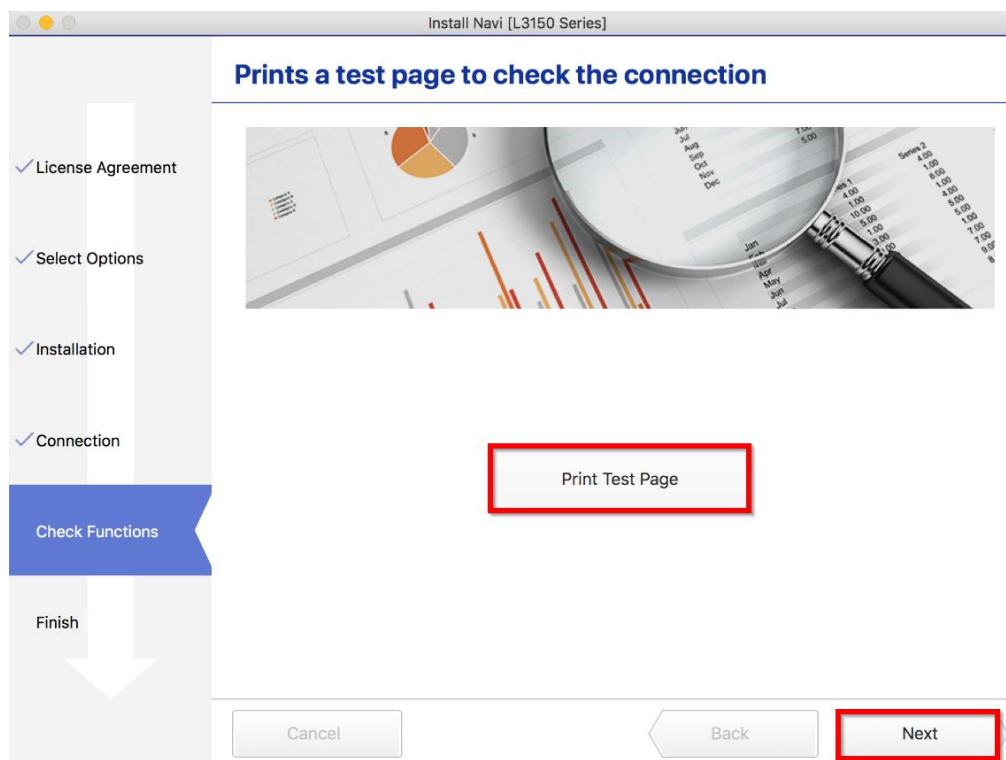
Install Navi [L3150 Series]

Prints a test page to check the connection

✓License Agreement

✓Select Options

✓Installation

✓Connection

Check Functions

Finish

Jul
Aug
Sep
Oct
Nov
Dec

Jan
Feb
Mar
Apr
May
Jun
Jul

Series 2

Print Test Page

Cancel

Back

Next